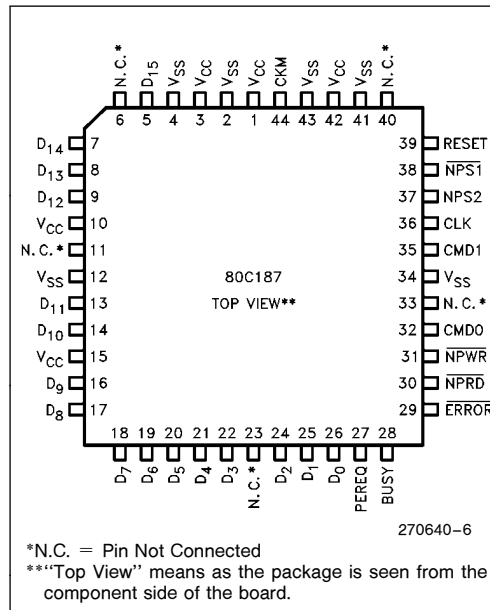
N. C.* $D_{15}$ $V_{SS}$ $V_{CC}$ $V_{SS}$ $V_{CC}$ CKM $V_{SS}$ $V_{CC}$ $V_{SS}$ N. C.*

6 5 4 3 2 1 44 43 42 41 40

$D_{14}$ 7
$D_{13}$ 8
$D_{12}$ 9
$V_{CC}$ 10
N. C.* 11
$V_{SS}$ 12
$D_{11}$ 13
$D_{10}$ 14
$V_{CC}$ 15
$D_9$ 16
$D_8$ 17

39 RESET
38 $\overline{NPS1}$
37 NPS2
36 CLK
35 CMD1
34 $V_{SS}$
33 N. C.*
32 CMD0
31 $\overline{NPWR}$
30 $\overline{NPRD}$
29 $\overline{ERROR}$

80C187

TOP VIEW**

18 19 20 21 22 23 24 25 26 27 28

$D_7$ $D_6$ $D_5$ $D_4$ $D_3$ N. C.* $D_2$ $D_1$ $D_0$ PEREQ BUSY

270640–6

*N.C. = Pin Not Connected
**"Top View" means as the package is seen from the component side of the board.